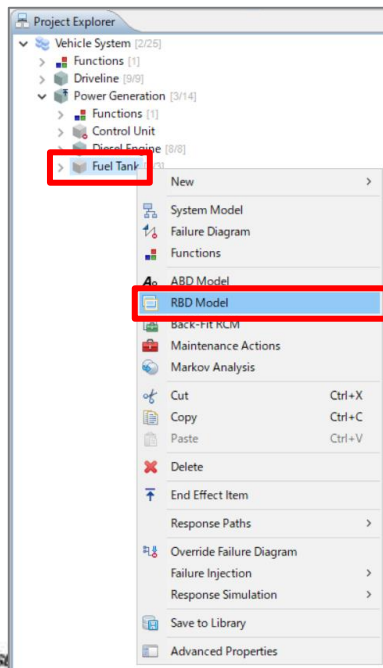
Project Explorer

Vehicle System [2/26]
Functions [1]
Driveline [9/9]
Power Generation [3/14]
Functions [1]
Control Unit
Diesel Engine [8/8]
Fuel Tank [3]

New
System Model
Failure Diagram
Functions
ABD Model
RBD Model
Back-Fit RCM
Maintenance Actions
Markov Analysis
Cut Ctrl+X
Copy Ctrl+C
Paste Ctrl+V
Delete
End Effect Item
Response Paths
Override Failure Diagram
Failure Injection
Response Simulation
Save to Library
Advanced Properties